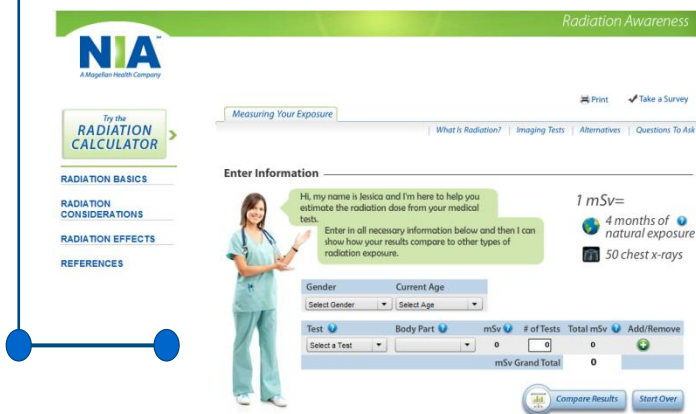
Radiation Awareness

NIA
A Magellan Health Company

Try the
RADIATION
CALCULATOR

RADIATION BASICS

RADIATION CONSIDERATIONS

RADIATION EFFECTS

REFERENCES

Print Take a Survey

Measuring Your Exposure

What is Radiation? | Imaging Tests | Alternatives | Questions To Ask

Enter Information

Hi, my name is Jesica and I'm here to help you estimate the radiation dose from your medical tests.

Enter in all necessary information below and then I can show how your results compare to other types of radiation exposure.

1 mSv=

4 months of natural exposure

50 chest x-rays

| Gender | Current Age |
|---|---|
| Select Gender | Select Age |

| Test | Body Part | mSv | # of Tests | Total mSv | Add/Remove |
|---|---|---|---|---|---|
| Select a Test | | 0 | 0 | 0 | |
| | | mSv Grand Total | | 0 | |

Compare Results

Start Over